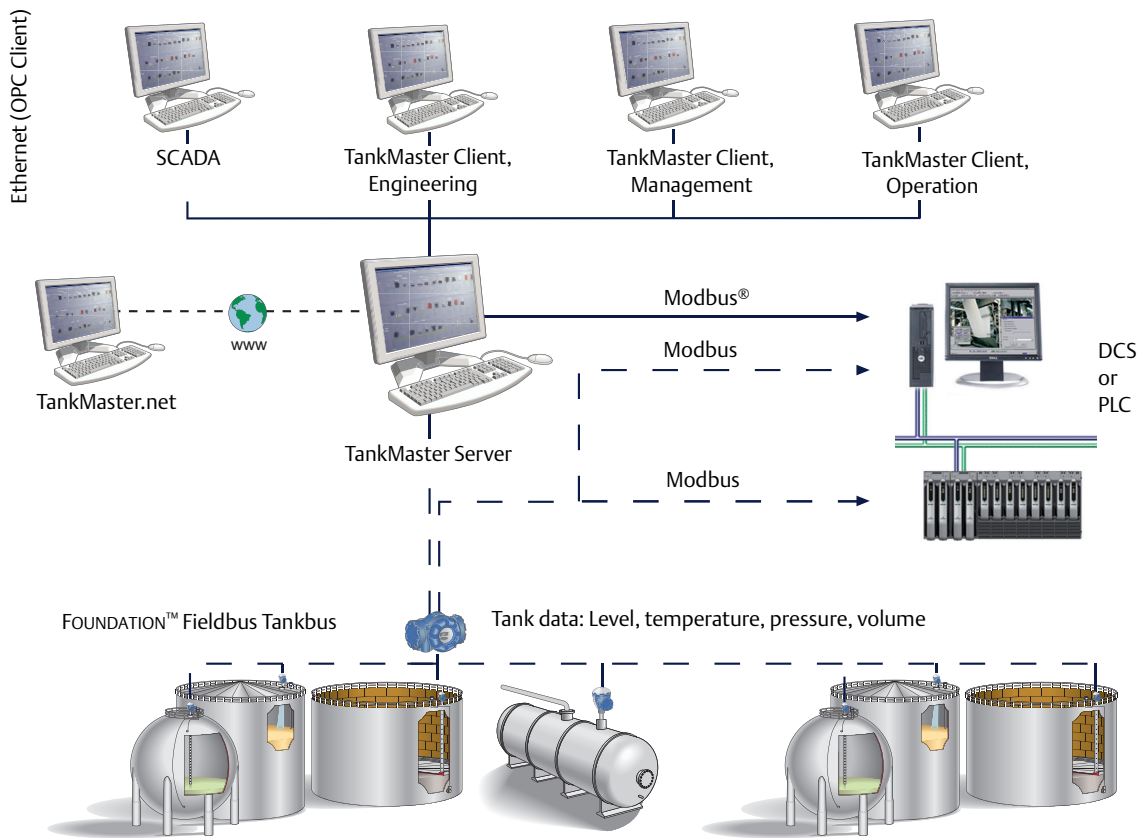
Ethernet (OPC Client)

SCADA

TankMaster Client, Engineering

TankMaster Client, Management

TankMaster Client, Operation

www

TankMaster.net

TankMaster Server

Modbus®

Modbus

Modbus

DCS or PLC

FOUNDATION™ Fieldbus Tankbus

Tank data: Level, temperature, pressure, volume